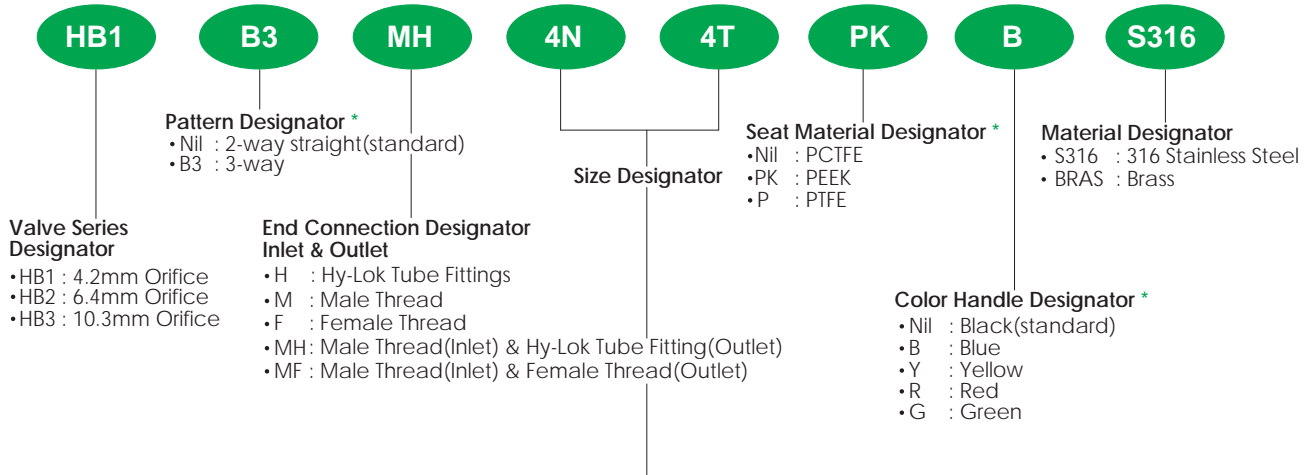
HB1 B3 MH 4N 4T PK B S316

Valve Series Designator
• HB1 : 4.2mm Orifice
• HB2 : 6.4mm Orifice
• HB3 : 10.3mm Orifice

Pattern Designator *
• Nil : 2-way straight(standard)
• B3 : 3-way

End Connection Designator Inlet & Outlet
• H : Hy-Lok Tube Fittings
• M : Male Thread
• F : Female Thread
• MH : Male Thread(Inlet) & Hy-Lok Tube Fitting(Outlet)
• MF : Male Thread(Inlet) & Female Thread(Outlet)

Size Designator

Seat Material Designator *
• Nil : PCTFE
• PK : PEEK
• P : PTFE

Color Handle Designator *
• Nil : Black(standard)
• B : Blue
• Y : Yellow
• R : Red
• G : Green

Material Designator
• S316 : 316 Stainless Steel
• BRAS : Brass